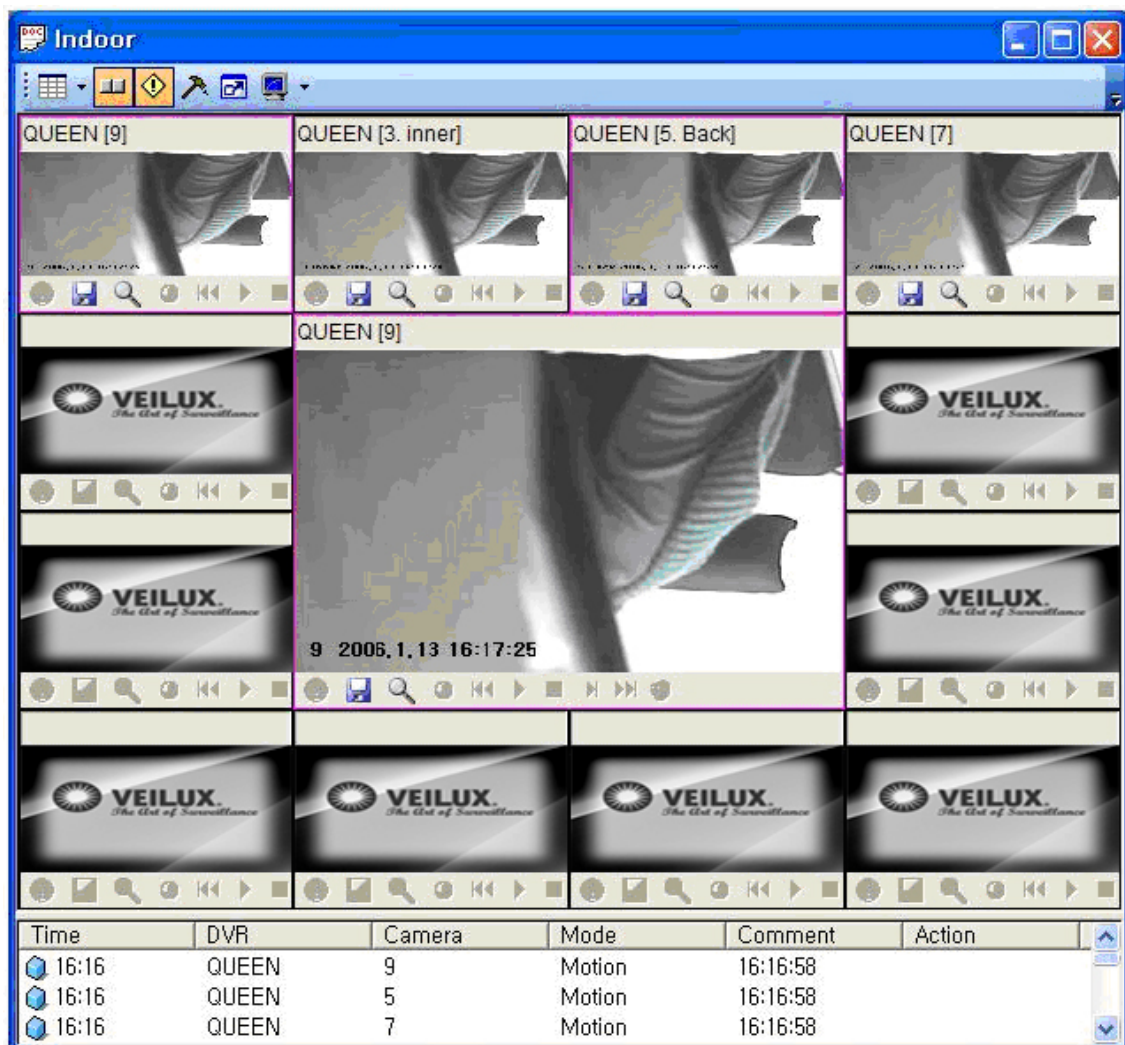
Indoor

QUEEN [9]

QUEEN [3. inner]

QUEEN [5. Back]

QUEEN [7]

VEILUX. The Art of Surveillance

QUEEN [9]

VEILUX. The Art of Surveillance

VEILUX. The Art of Surveillance

9 2006.1.13 16:17:25

VEILUX. The Art of Surveillance

VEILUX. The Art of Surveillance

VEILUX. The Art of Surveillance

VEILUX. The Art of Surveillance

VEILUX. The Art of Surveillance

| Time | DVR | Camera | Mode | Comment | Action |
|---|---|---|---|---|---|
| 16:16 | QUEEN | 9 | Motion | 16:16:58 | |
| 16:16 | QUEEN | 5 | Motion | 16:16:58 | |
| 16:16 | QUEEN | 7 | Motion | 16:16:58 | |